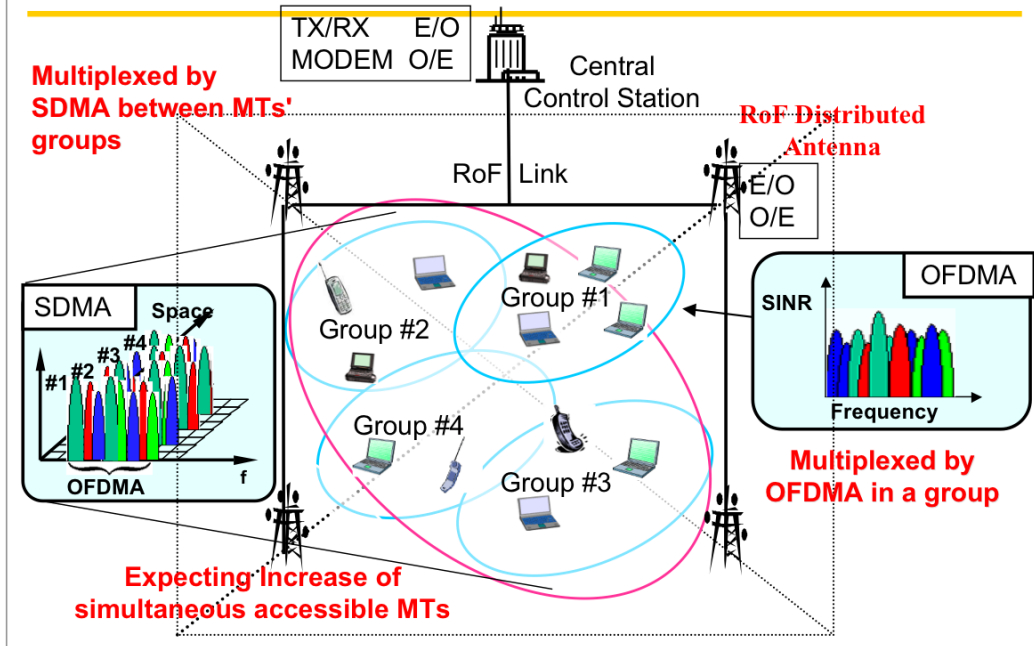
TX/RX E/O
MODEM O/E

Central Control Station

Multiplexed by SDMA between MTs' groups

RoF Distributed Antenna

RoF Link

E/O
O/E

SDMA

Space

#1 #2 #3 #4

OFDMA

f

Group #1

Group #2

Group #4

Group #3

OFDMA

SINR

Frequency

Multiplexed by OFDMA in a group

Expecting Increase of simultaneous accessible MTs